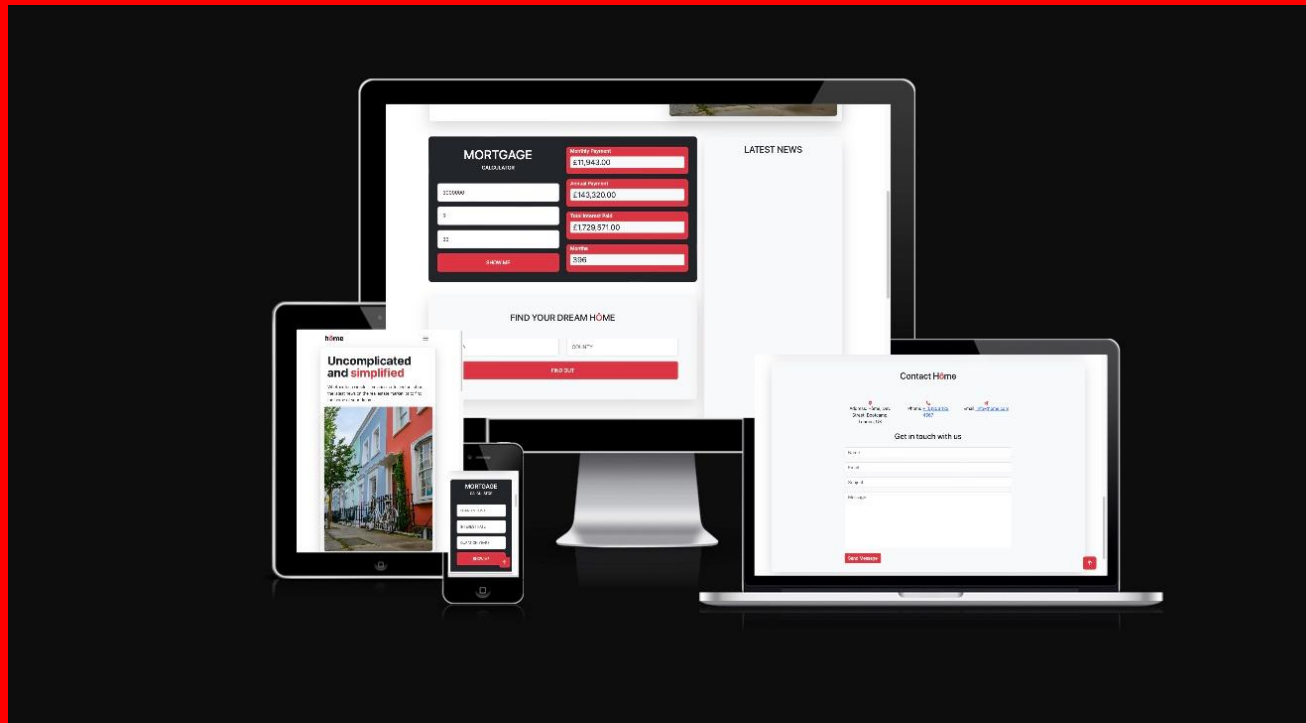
MORTGAGE
CALCULATOR

2000000

5

33

SHOW ME

Monthly Payment
£11,943.00

Annual Payment
£143,320.00

Total Interest Paid
£1,729,571.00

Months
396

LATEST NEWS

FIND YOUR DREAM HOME

COUNTY

FIND OUT

home

Uncomplicated and simplified

MORTGAGE
CALCULATOR

SHOW ME

Contact Home

Get in touch with us

Name

Email

Subject

Message

Send Message